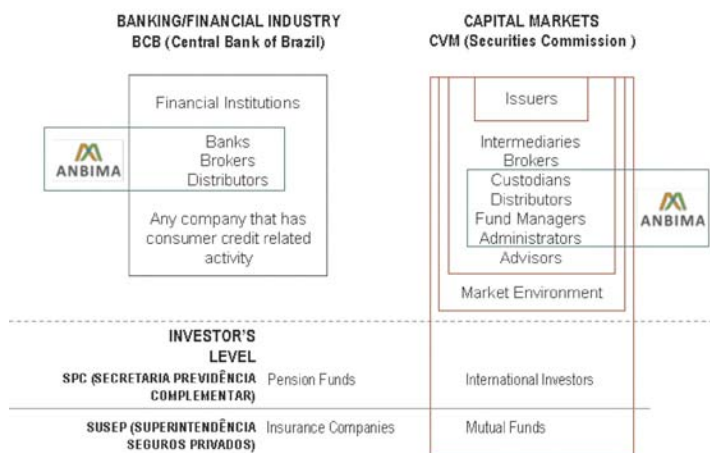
BANKING/FINANCIAL INDUSTRY
BCB (Central Bank of Brazil)

CAPITAL MARKETS
CVM (Securities Commission )

Financial Institutions

ANBIMA

Banks
Brokers
Distributors

Any company that has consumer credit related activity

Issuers

Intermediaries
Brokers
Custodians
Distributors
Fund Managers
Administrators
Advisors

ANBIMA

Market Environment

INVESTOR'S LEVEL

SPC (SECRETARIA PREVIDÊNCIA COMPLEMENTAR) Pension Funds International Investors

SUSEP (SUPERINTENDÊNCIA SEGUROS PRIVADOS) Insurance Companies Mutual Funds